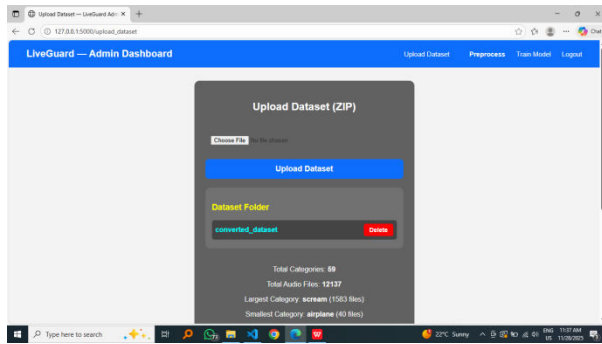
Upload Dataset — LiveGuard Adm ×
+
127.0.0.1:5000/upload_dataset
Chat

LiveGuard — Admin Dashboard
Upload Dataset
Preprocess
Train Model
Logout

Upload Dataset (ZIP)

Choose File No file chosen

Upload Dataset

Dataset Folder

converted_dataset
Delete

Total Categories: 59

Total Audio Files: 12137

Largest Category: scream (1583 files)

Smallest Category: airplane (40 files)

Type here to search
22°C Sunny
ENG US
11:37 AM 11/28/2025